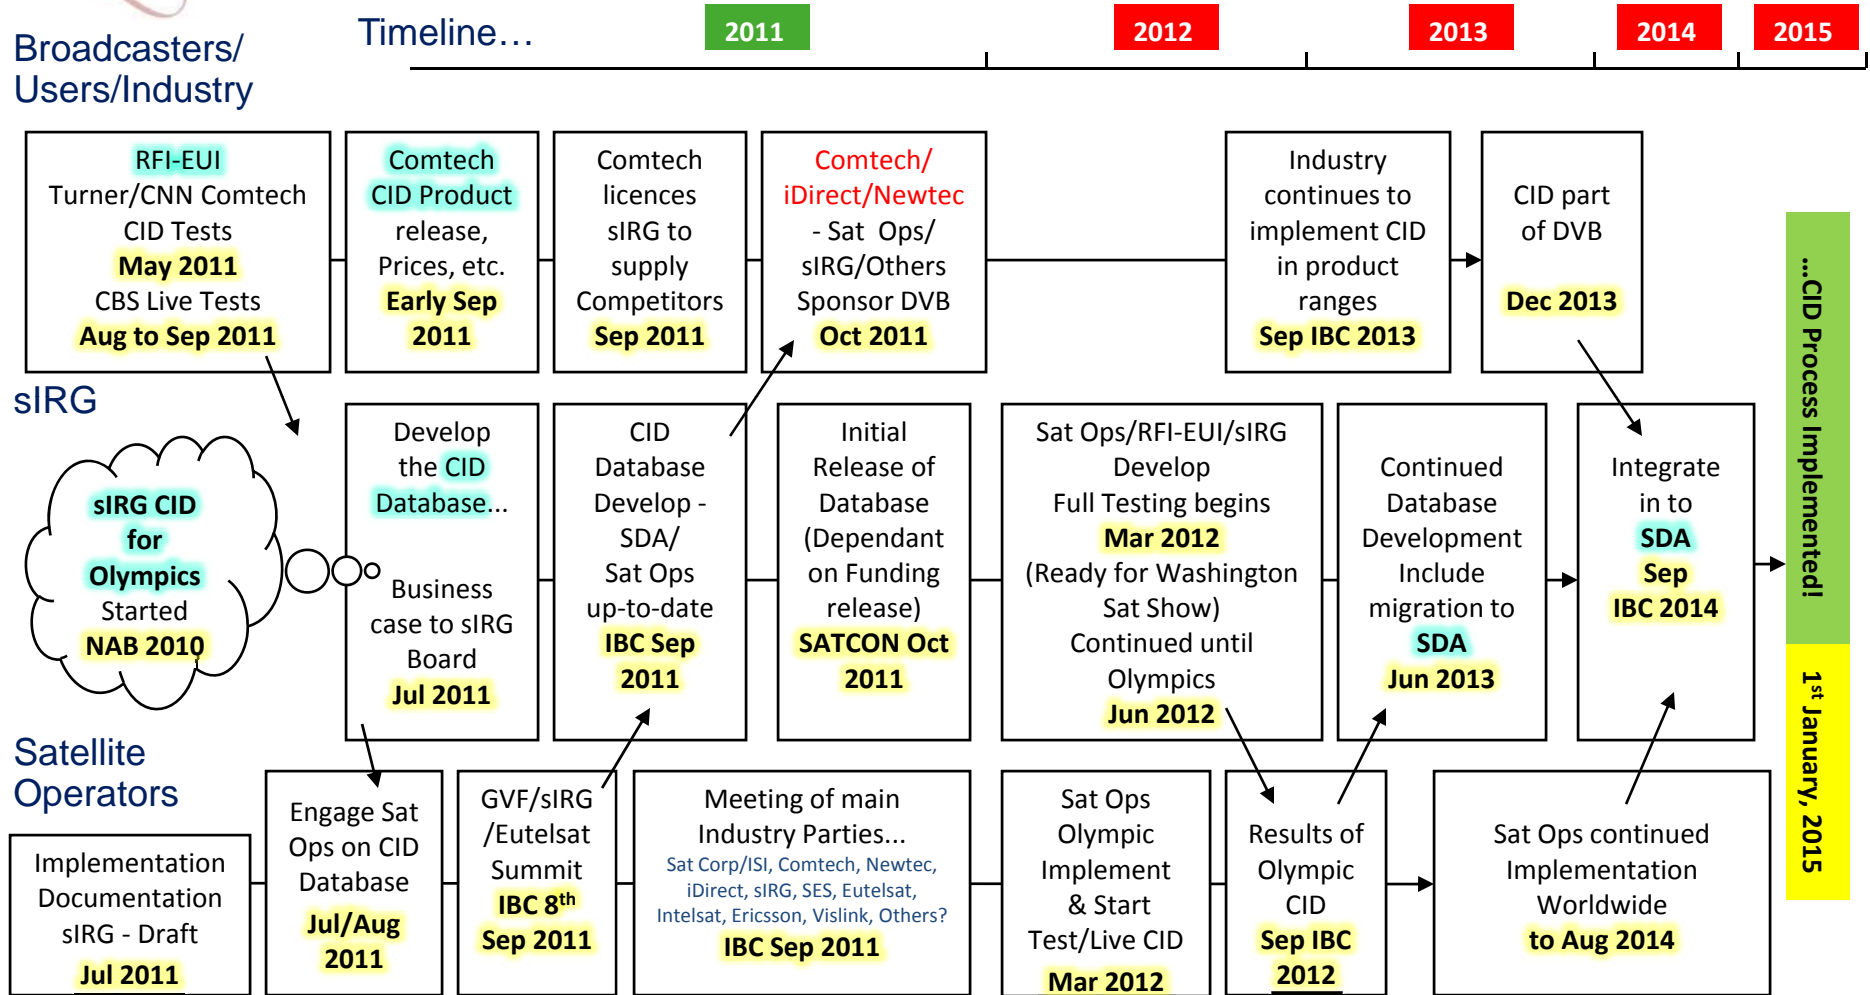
Broadcasters/ Users/Industry

Timeline…

2011

2012

2013

2014

2015

RFI-EUI Turner/CNN Comtech CID Tests May 2011 CBS Live Tests Aug to Sep 2011

Comtech CID Product release, Prices, etc. Early Sep 2011

Comtech licences sIRG to supply Competitors Sep 2011

Comtech/ iDirect/Newtec - Sat Ops/ sIRG/Others Sponsor DVB Oct 2011

Industry continues to implement CID in product ranges Sep IBC 2013

CID part of DVB Dec 2013

sIRG

sIRG CID for Olympics Started NAB 2010

Develop the CID Database… Business case to sIRG Board Jul 2011

CID Database Develop - SDA/ Sat Ops up-to-date IBC Sep 2011

Initial Release of Database (Dependant on Funding release) SATCON Oct 2011

Sat Ops/RFI-EUI/sIRG Develop Full Testing begins Mar 2012 (Ready for Washington Sat Show) Continued until Olympics Jun 2012

Continued Database Development Include migration to SDA Jun 2013

Integrate in to SDA Sep IBC 2014

…CID Process Implemented!

1st January, 2015

Satellite Operators

Implementation Documentation sIRG - Draft Jul 2011

Engage Sat Ops on CID Database Jul/Aug 2011

GVF/sIRG /Eutelsat Summit IBC 8th Sep 2011

Meeting of main Industry Parties… Sat Corp/ISI, Comtech, Newtec, iDirect, sIRG, SES, Eutelsat, Intelsat, Ericsson, Vislink, Others? IBC Sep 2011

Sat Ops Olympic Implement & Start Test/Live CID Mar 2012

Results of Olympic CID Sep IBC 2012

Sat Ops continued Implementation Worldwide to Aug 2014